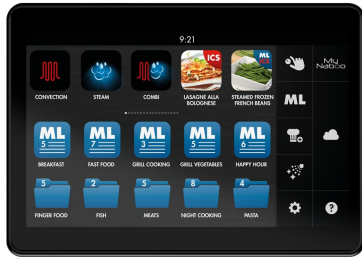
9:21

CONVECTION
STEAM
COMBI
ICS
LASAGNE ALLA BOLOGNESE
ML
STEAMED FROZEN FRENCH BEANS

ML 5
BREAKFAST
ML 5
FAST FOOD
ML 5
GRILL COOKING
ML 5
GRILL VEGETABLES
ML 6
HAPPY HOUR

5
FINGER FOOD
2
FISH
5
MEATS
8
NIGHT COOKING
4
PASTA

My Naboo
ML
?